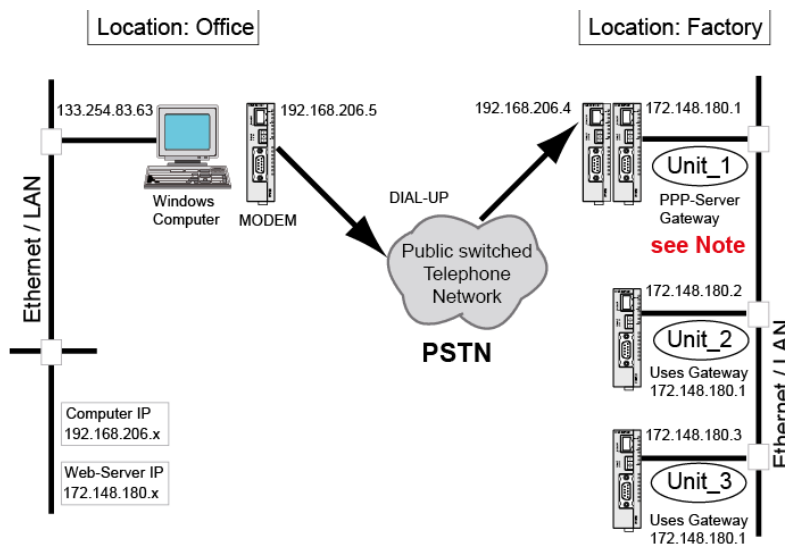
Location: Office

Location: Factory

133.254.83.63

192.168.206.5

Windows Computer

MODEM

Ethernet / LAN

Computer IP 192.168.206.x

Web-Server IP 172.148.180.x

DIAL-UP

Public switched Telephone Network

PSTN

192.168.206.4

172.148.180.1

Unit_1

PPP-Server Gateway

see Note

172.148.180.2

Unit_2

Uses Gateway 172.148.180.1

172.148.180.3

Unit_3

Uses Gateway 172.148.180.1

Ethernet / LAN